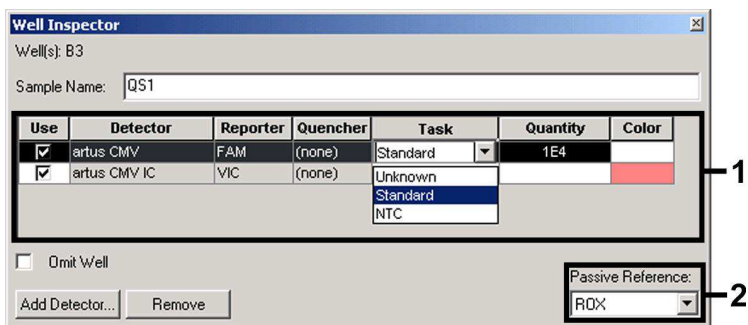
Well Inspector

Well(s): B3

Sample Name: QS1

| Use | Detector | Reporter | Quencher | Task | Quantity | Color |
|---|---|---|---|---|---|---|
| ☑ | artus CMV | FAM | (none) | Standard | 1E4 | |
| ☑ | artus CMV IC | VIC | (none) | | | |

Unknown
Standard
NTC

1

Omit Well

Add Detector... Remove

Passive Reference:
ROX

2